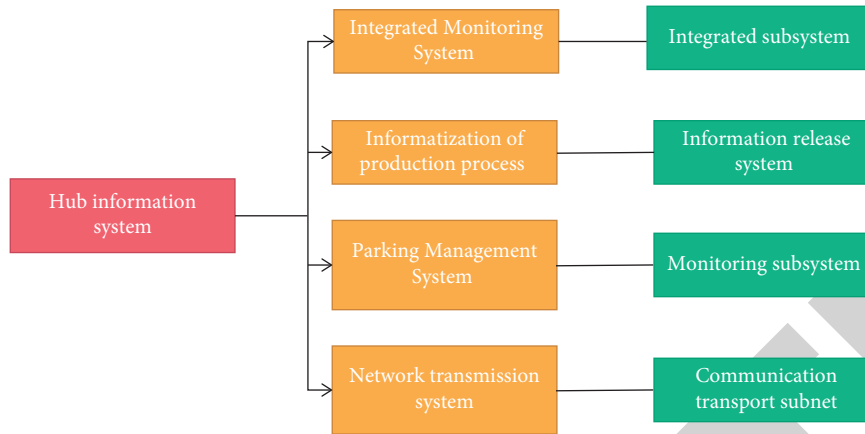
Hub information system

Integrated Monitoring System

Integrated subsystem

Informatization of production process

Information release system

Parking Management System

Monitoring subsystem

Network transmission system

Communication transport subnet